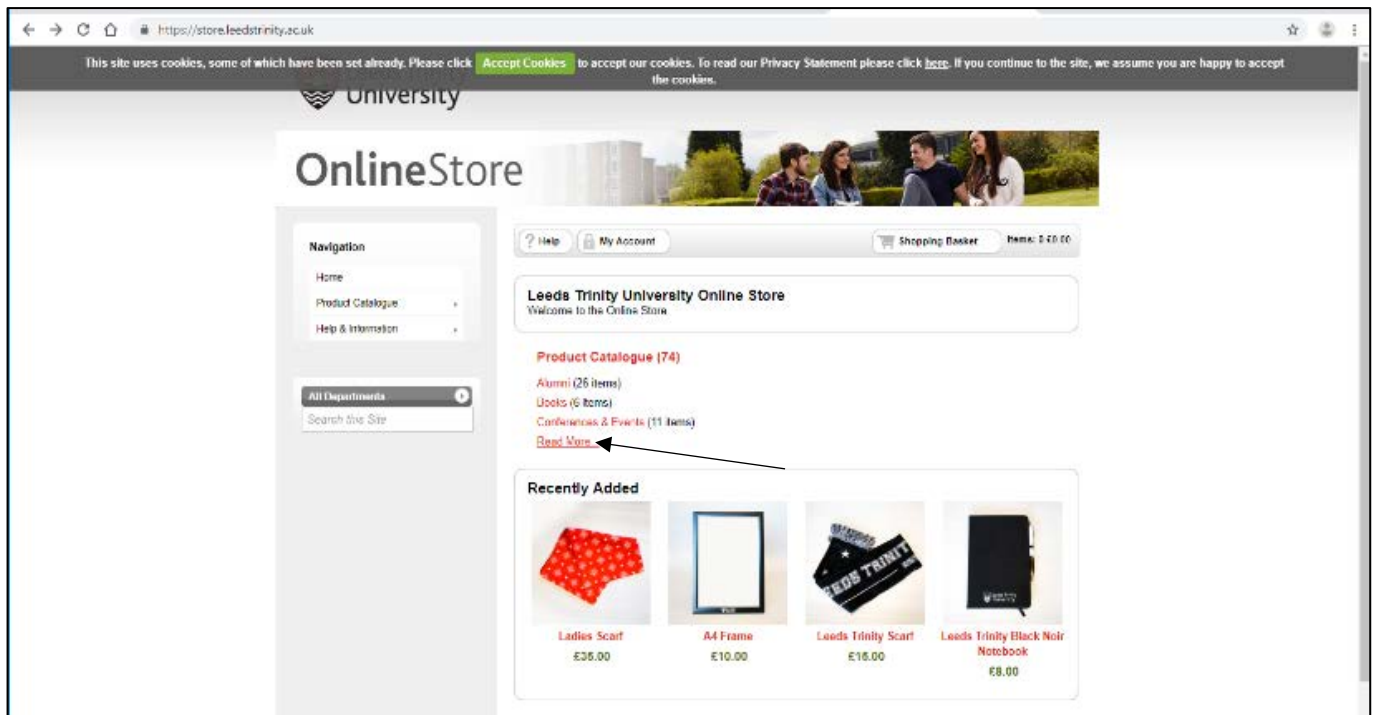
https://store.leedstrinity.ac.uk

This site uses cookies, some of which have been set already. Please click Accept Cookies to accept our cookies. To read our Privacy Statement please click here. If you continue to the site, we assume you are happy to accept the cookies.

University

OnlineStore

Navigation

Home

Product Catalogue

Help & Information

All Departments

Search this Site

? Help

My Account

Shopping Basket

Items: 0 £0.00

Leeds Trinity University Online Store

Welcome to the Online Store

Product Catalogue (74)

Alumni (26 items)

Books (6 items)

Conferences & Events (11 items)

Read More...

Recently Added

Ladies Scarf

£35.00

A4 Frame

£10.00

Leeds Trinity Scarf

£15.00

Leeds Trinity Black Noir Notebook

£8.00